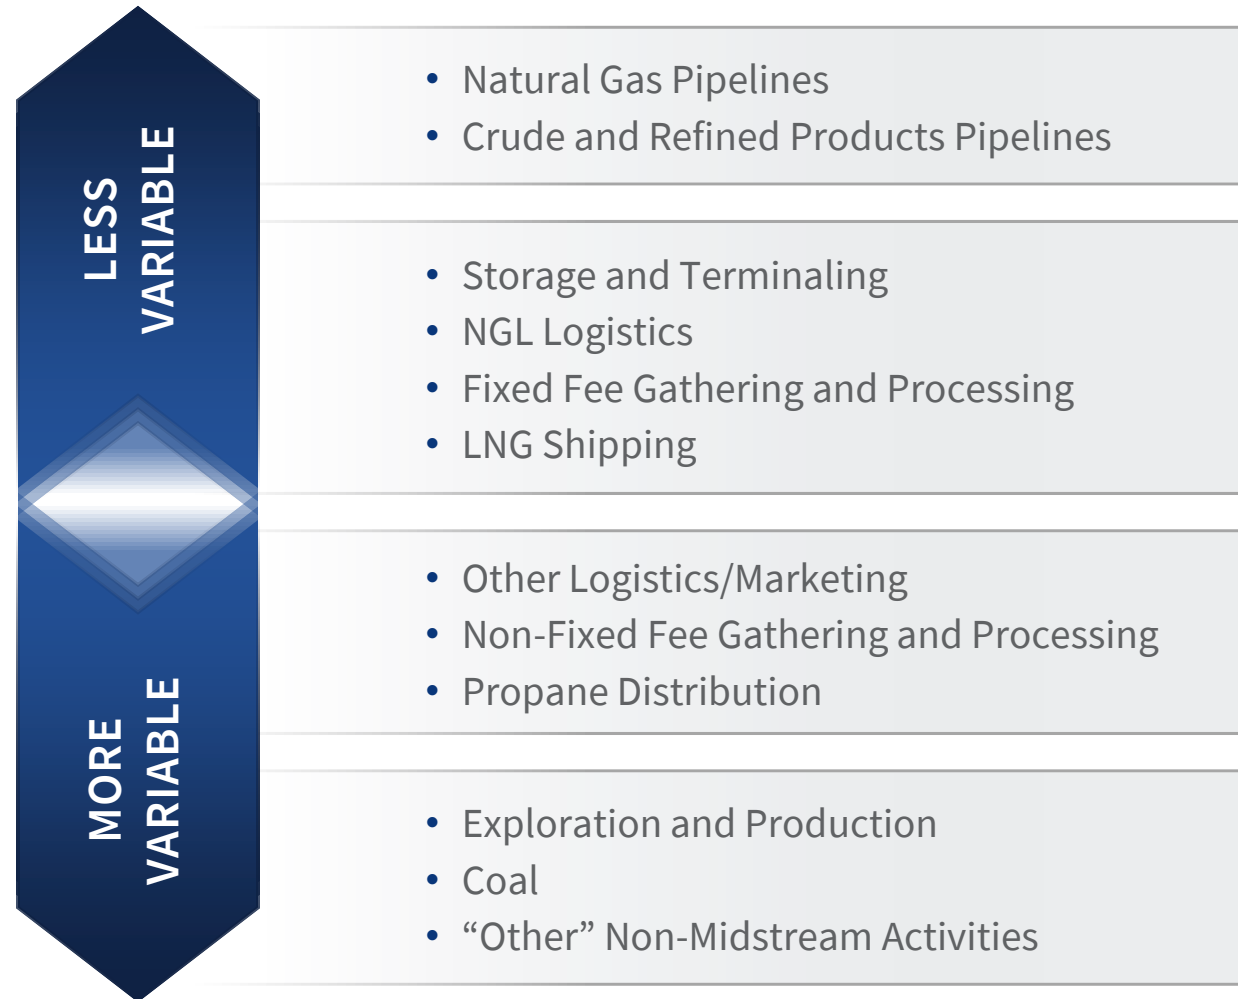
LESS VARIABLE

MORE VARIABLE

• Natural Gas Pipelines
• Crude and Refined Products Pipelines

• Storage and Terminaling
• NGL Logistics
• Fixed Fee Gathering and Processing
• LNG Shipping

• Other Logistics/Marketing
• Non-Fixed Fee Gathering and Processing
• Propane Distribution

• Exploration and Production
• Coal
• "Other" Non-Midstream Activities